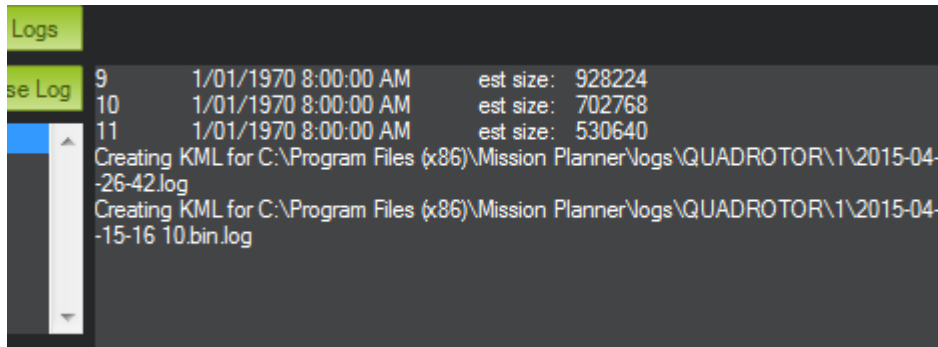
Logs

se Log

9 1/01/1970 8:00:00 AM est size: 928224
10 1/01/1970 8:00:00 AM est size: 702768
11 1/01/1970 8:00:00 AM est size: 530640
Creating KML for C:\Program Files (x86)\Mission Planner\logs\QUADROTOR\1\2015-04-
-26-42.log
Creating KML for C:\Program Files (x86)\Mission Planner\logs\QUADROTOR\1\2015-04-
-15-16 10.bin.log